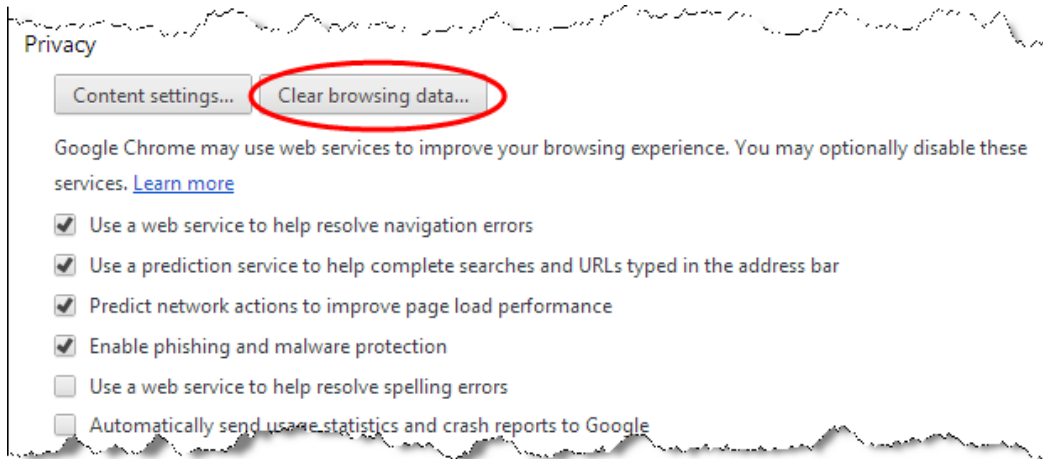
Privacy

Content settings... Clear browsing data...

Google Chrome may use web services to improve your browsing experience. You may optionally disable these services. Learn more

Use a web service to help resolve navigation errors

Use a prediction service to help complete searches and URLs typed in the address bar

Predict network actions to improve page load performance

Enable phishing and malware protection

Use a web service to help resolve spelling errors

Automatically send usage statistics and crash reports to Google